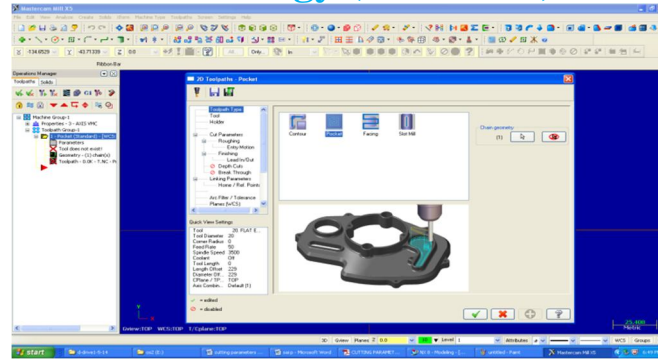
Mastercam Mill X5

File Edit View Analyze Create Solids Xform Machine Type Toolpaths Screen Settings Help

-534.8529 -45.71339 0.0

Ribbon Bar

Operations Manager

Toolpaths Solids

Machine Group-1
Properties - 3 - AXIS VMC
Toolpath Group-1
1 - Pocket (Standard) - [WCS
Parameters
Tool does not exist!
Geometry - (1) chain(s)
Toolpath - 0.0K - T.NC - Pr

2D Toolpaths - Pocket

Toolpath Type
Tool
Holder
Cut Parameters
Roughing
Entry Motion
Finishing
Lead In/Out
Depth Cuts
Break Through
Linking Parameters
Home / Ref. Points
Arc Filter / Tolerance
Planes (WCS)

Contour Pocket Facing Slot Mill

Chain geometry
(1)

Quick View Settings

| | |
|---|---|
| Tool | 20 FLAT E... |
| Tool Diameter | 20 |
| Corner Radius | 0 |
| Feed Rate | 50 |
| Spindle Speed | 3500 |
| Coolant | Off |
| Tool Length | 0 |
| Length Offset | 229 |
| Diameter Offset | 229 |
| Cplane / TP... | TOP |
| Axis Combin... | Default (1) |

= edited
= disabled

Gview:TOP WCS:TOP T/Cplane:TOP

3D Gview Planes Z 0.0 Level 1 Attributes WCS Groups

25.4000 mm Metric

start

Mastercam Mill X5